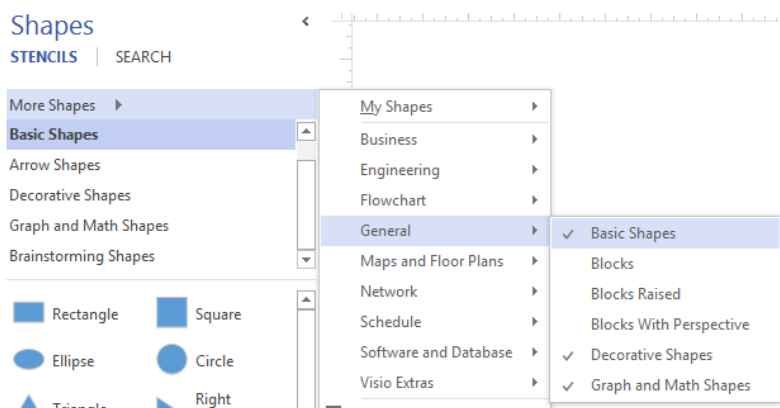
Shapes

STENCILS | SEARCH

More Shapes ▸

Basic Shapes

Arrow Shapes

Decorative Shapes

Graph and Math Shapes

Brainstorming Shapes

Rectangle

Square

Ellipse

Circle

Triangle

Right

My Shapes ▸

Business ▸

Engineering ▸

Flowchart ▸

General ▸

Maps and Floor Plans ▸

Network ▸

Schedule ▸

Software and Database ▸

Visio Extras ▸

✓ Basic Shapes

Blocks

Blocks Raised

Blocks With Perspective

✓ Decorative Shapes

✓ Graph and Math Shapes